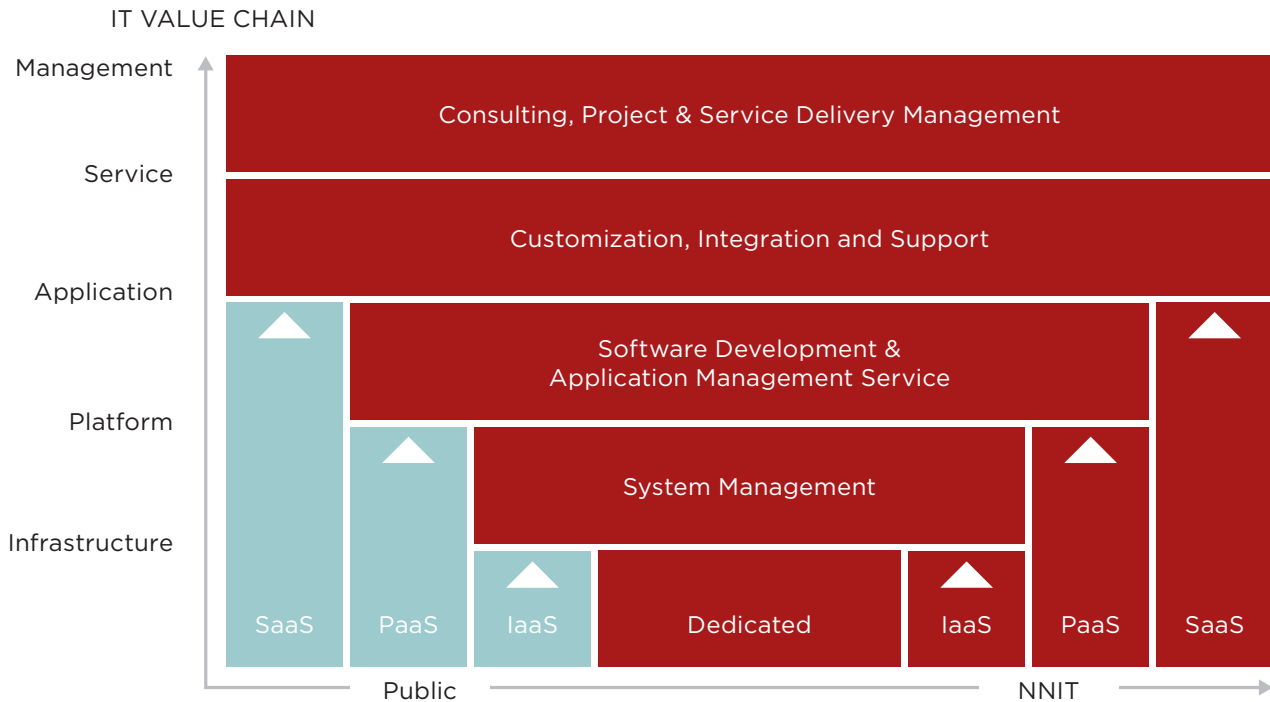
IT VALUE CHAIN

Management

Service

Application

Platform

Infrastructure

Consulting, Project & Service Delivery Management

Customization, Integration and Support

Software Development & Application Management Service

System Management

SaaS

PaaS

IaaS

Dedicated

IaaS

PaaS

SaaS

Public

NNIT